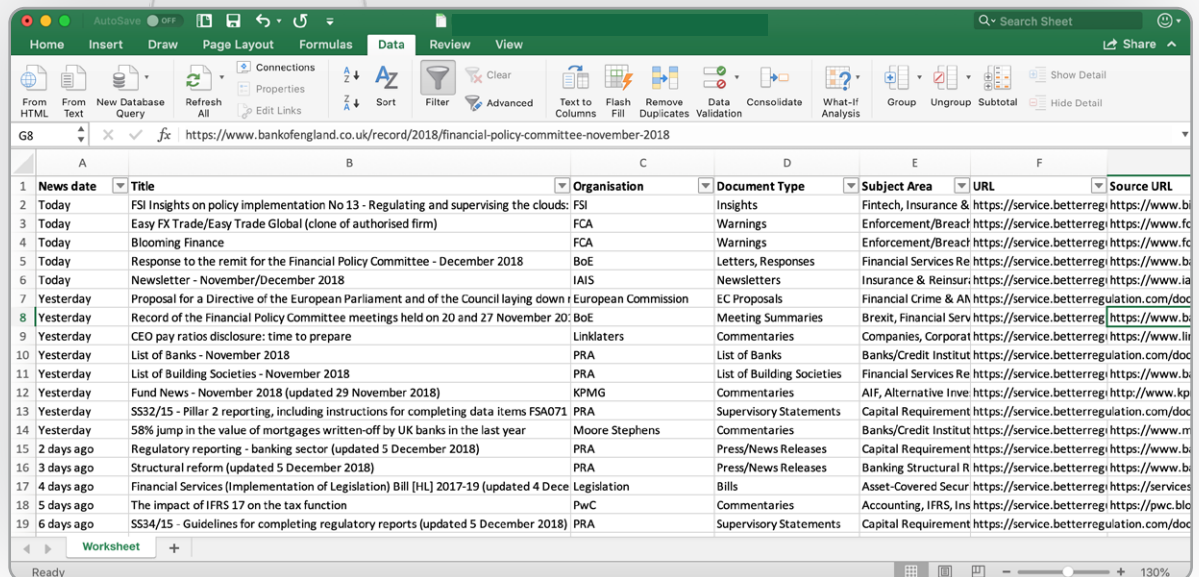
AutoSave OFF

Search Sheet

Home Insert Draw Page Layout Formulas Data Review View

Share

From HTML From Text New Database Query Refresh All Connections Properties Edit Links Sort Filter Clear Advanced Text to Columns Flash Fill Remove Duplicates Data Validation Consolidate What-If Analysis Group Ungroup Subtotal Show Detail Hide Detail

G8 $f_x$ https://www.bankofengland.co.uk/record/2018/financial-policy-committee-november-2018

| | A | B | C | D | E | F | G |
|---|---|---|---|---|---|---|---|
| 1 | News date | Title | Organisation | Document Type | Subject Area | URL | Source URL |
| 2 | Today | FSI Insights on policy implementation No 13 - Regulating and supervising the clouds: | FSI | Insights | Fintech, Insurance & | https://service.betterreg | https://www.bi |
| 3 | Today | Easy FX Trade/Easy Trade Global (clone of authorised firm) | FCA | Warnings | Enforcement/Breach | https://service.betterreg | https://www.fc |
| 4 | Today | Blooming Finance | FCA | Warnings | Enforcement/Breach | https://service.betterreg | https://www.fc |
| 5 | Today | Response to the remit for the Financial Policy Committee - December 2018 | BoE | Letters, Responses | Financial Services Re | https://service.betterreg | https://www.ba |
| 6 | Today | Newsletter - November/December 2018 | IAIS | Newsletters | Insurance & Reinsura | https://service.betterreg | https://www.ia |
| 7 | Yesterday | Proposal for a Directive of the European Parliament and of the Council laying down r | European Commission | EC Proposals | Financial Crime & AN | https://service.betterregulation.com/doc | |
| 8 | Yesterday | Record of the Financial Policy Committee meetings held on 20 and 27 November 20: | BoE | Meeting Summaries | Brexit, Financial Serv | https://service.betterreg | https://www.ba |
| 9 | Yesterday | CEO pay ratios disclosure: time to prepare | Linklaters | Commentaries | Companies, Corporat | https://service.betterreg | https://www.lin |
| 10 | Yesterday | List of Banks - November 2018 | PRA | List of Banks | Banks/Credit Institut | https://service.betterregulation.com/doc | |
| 11 | Yesterday | List of Building Societies - November 2018 | PRA | List of Building Societies | Financial Services Re | https://service.betterreg | https://www.ba |
| 12 | Yesterday | Fund News - November 2018 (updated 29 November 2018) | KPMG | Commentaries | AIF, Alternative Inve | https://service.betterreg | http://www.kp |
| 13 | Yesterday | SS32/15 - Pillar 2 reporting, including instructions for completing data items FSA071 | PRA | Supervisory Statements | Capital Requirement | https://service.betterregulation.com/doc | |
| 14 | Yesterday | 58% jump in the value of mortgages written-off by UK banks in the last year | Moore Stephens | Commentaries | Banks/Credit Institut | https://service.betterreg | https://www.m |
| 15 | 2 days ago | Regulatory reporting - banking sector (updated 5 December 2018) | PRA | Press/News Releases | Capital Requirement | https://service.betterreg | https://www.ba |
| 16 | 3 days ago | Structural reform (updated 5 December 2018) | PRA | Press/News Releases | Banking Structural R | https://service.betterreg | https://www.ba |
| 17 | 4 days ago | Financial Services (Implementation of Legislation) Bill [HL] 2017-19 (updated 4 Dece | Legislation | Bills | Asset-Covered Secur | https://service.betterreg | https://services |
| 18 | 5 days ago | The impact of IFRS 17 on the tax function | PwC | Commentaries | Accounting, IFRS, Ins | https://service.betterreg | https://pwc.blo |
| 19 | 6 days ago | SS34/15 - Guidelines for completing regulatory reports (updated 5 December 2018) | PRA | Supervisory Statements | Capital Requirement | https://service.betterregulation.com/doc | |

Worksheet +

Ready 130%